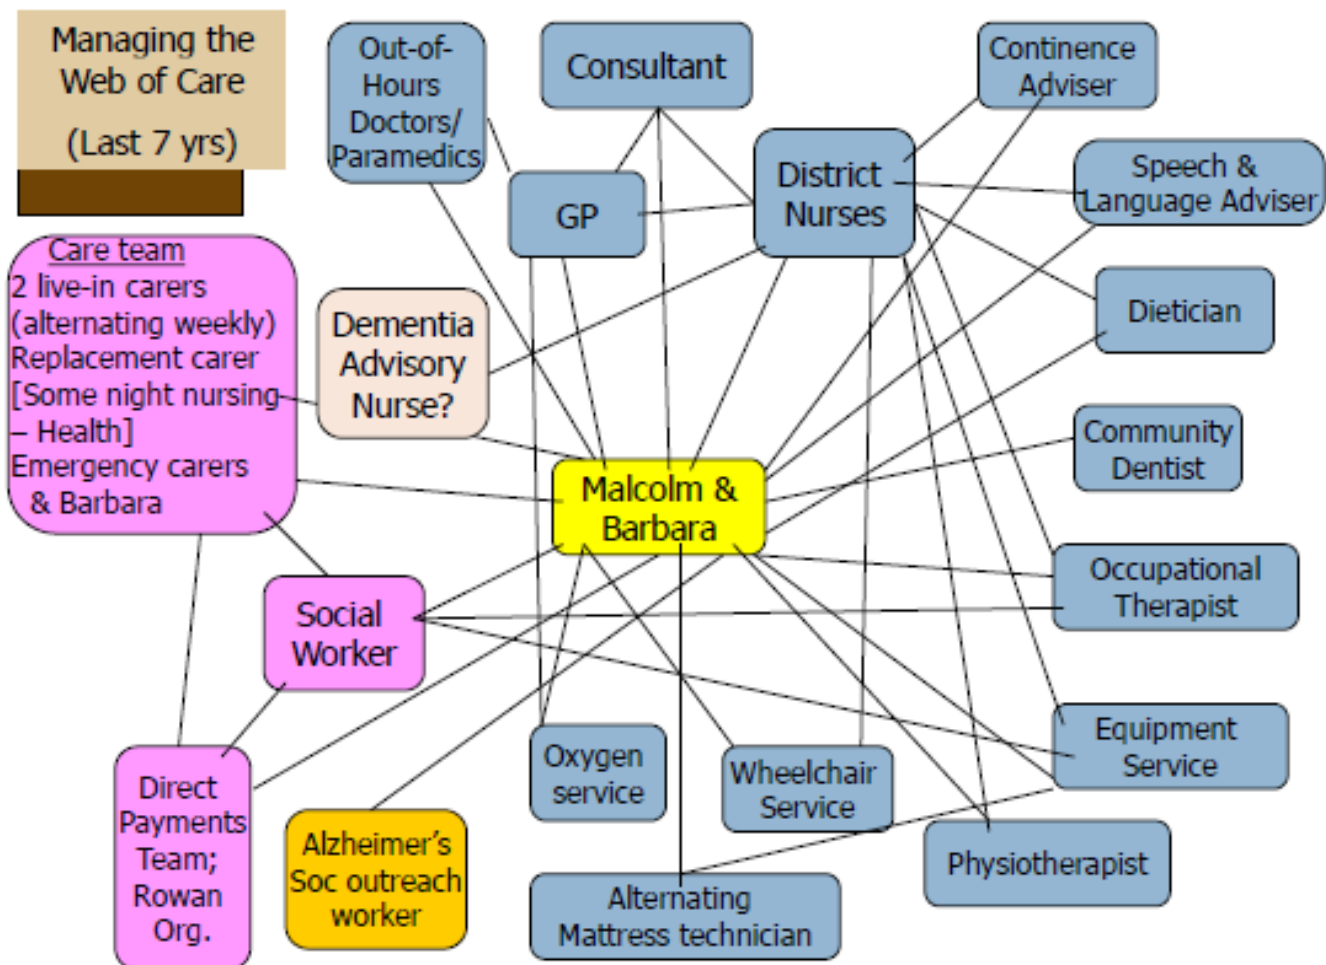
Managing the Web of Care

(Last 7 yrs)

Out-of-Hours Doctors/ Paramedics

Consultant

Continence Adviser

GP

District Nurses

Speech & Language Adviser

Care team
2 live-in carers (alternating weekly)
Replacement carer
[Some night nursing – Health]
Emergency carers & Barbara

Dementia Advisory Nurse?

Dietician

Community Dentist

Malcolm & Barbara

Occupational Therapist

Social Worker

Equipment Service

Direct Payments Team; Rowan Org.

Oxygen service

Wheelchair Service

Alzheimer's Soc outreach worker

Physiotherapist

Alternating Mattress technician